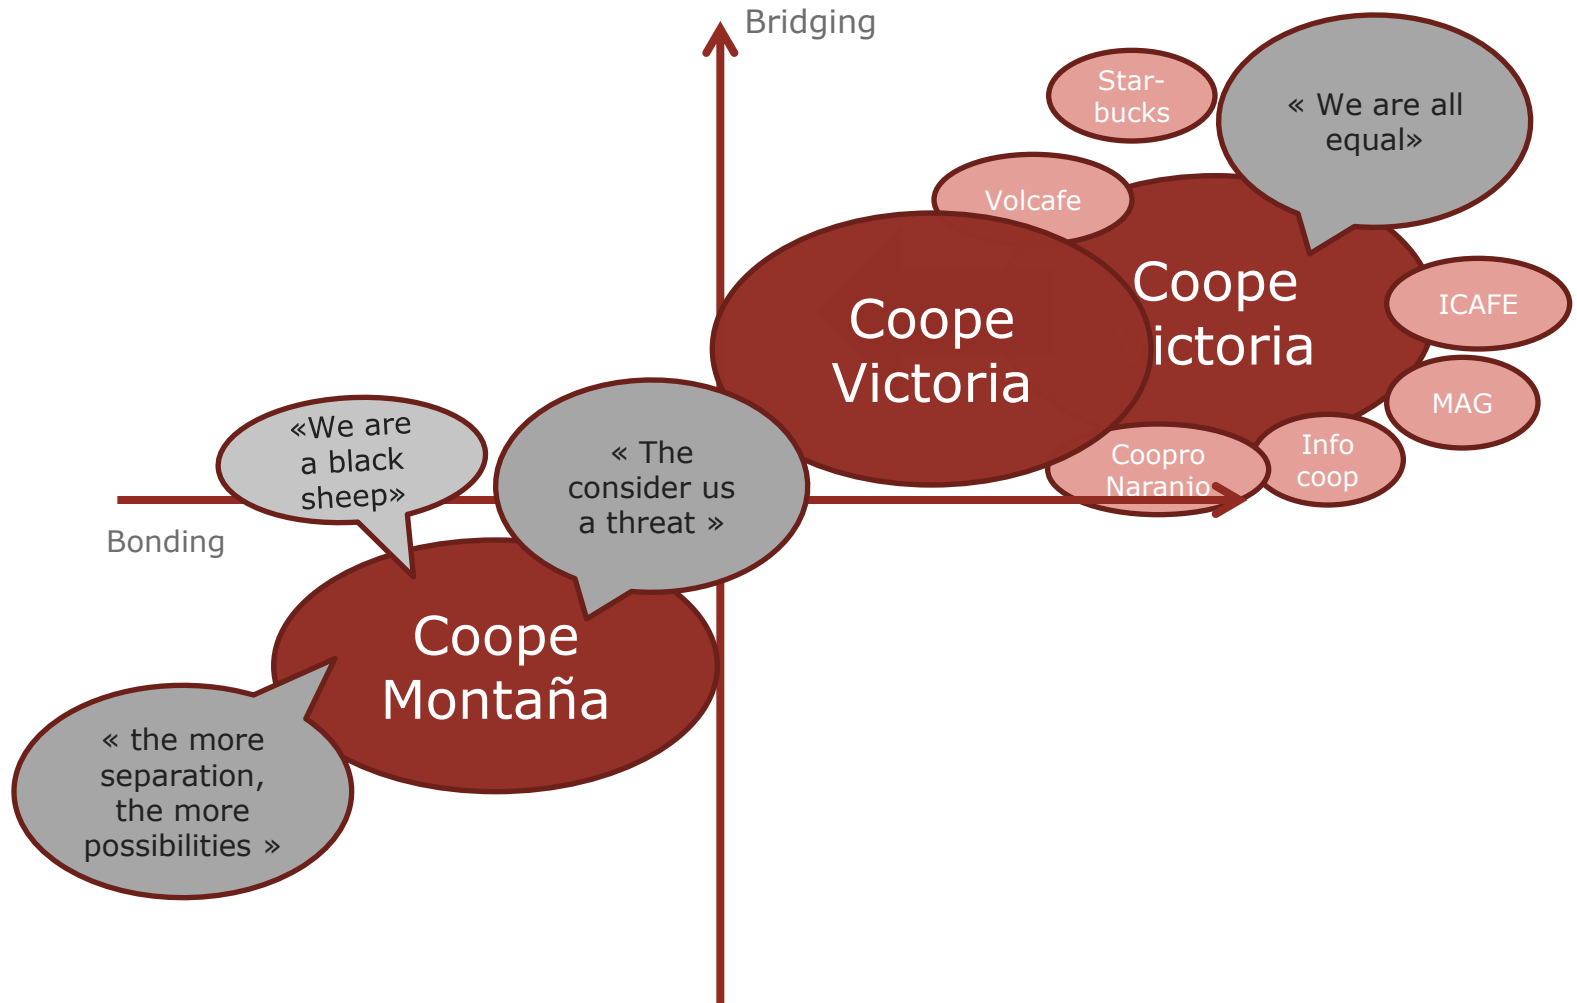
Bridging

Star-bucks

« We are all equal»

Volcafe

Coope ictoria

ICAFE

Coope Victoria

MAG

Coopro Naranio

Info coop

«We are a black sheep»

« The consider us a threat »

Bonding

Coope Montaña

« the more separation, the more possibilities »